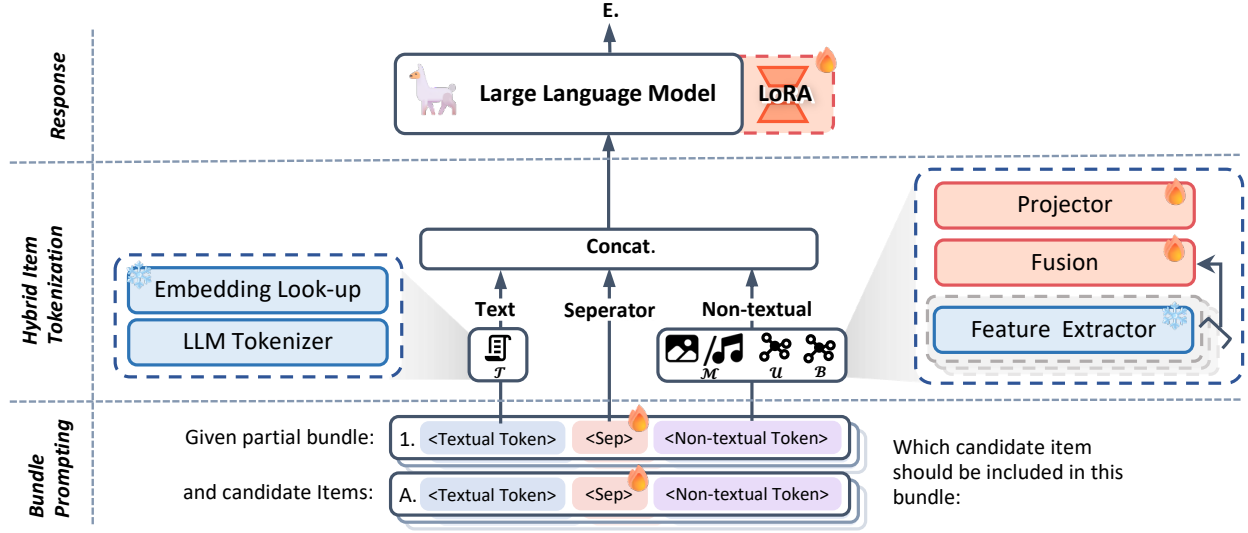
E.

Response

Large Language Model

LoRA

Hybrid Item Tokenization

Projector

Fusion

Concat.

Embedding Look-up

LLM Tokenizer

Text

Seperator

Non-textual

Feature Extractor

$\mathcal{T}$

$\mathcal{M}$

$\mathcal{U}$

$\mathcal{B}$

Bundle Prompting

Given partial bundle:

1. <Textual Token> <Sep> <Non-textual Token>

and candidate Items:

A. <Textual Token> <Sep> <Non-textual Token>

Which candidate item should be included in this bundle: